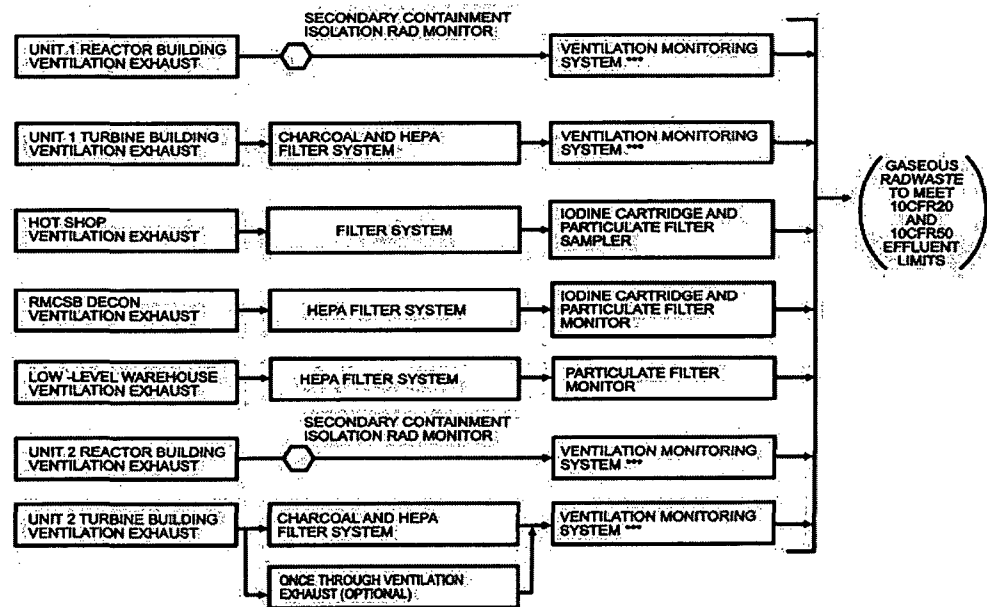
UNIT 1 REACTOR BUILDING VENTILATION EXHAUST

SECONDARY CONTAINMENT ISOLATION RAD MONITOR

VENTILATION MONITORING SYSTEM ***

UNIT 1 TURBINE BUILDING VENTILATION EXHAUST

CHARCOAL AND HEPA FILTER SYSTEM

VENTILATION MONITORING SYSTEM ***

HOT SHOP VENTILATION EXHAUST

FILTER SYSTEM

IODINE CARTRIDGE AND PARTICULATE FILTER SAMPLER

RMCSB DECON VENTILATION EXHAUST

HEPA FILTER SYSTEM

IODINE CARTRIDGE AND PARTICULATE FILTER MONITOR

LOW -LEVEL WAREHOUSE VENTILATION EXHAUST

HEPA FILTER SYSTEM

PARTICULATE FILTER MONITOR

UNIT 2 REACTOR BUILDING VENTILATION EXHAUST

SECONDARY CONTAINMENT ISOLATION RAD MONITOR

VENTILATION MONITORING SYSTEM ***

UNIT 2 TURBINE BUILDING VENTILATION EXHAUST

CHARCOAL AND HEPA FILTER SYSTEM

ONCE THROUGH VENTILATION EXHAUST (OPTIONAL)

VENTILATION MONITORING SYSTEM ***

GASEOUS RADWASTE TO MEET 10CFR20 AND 10CFR50 EFFLUENT LIMITS